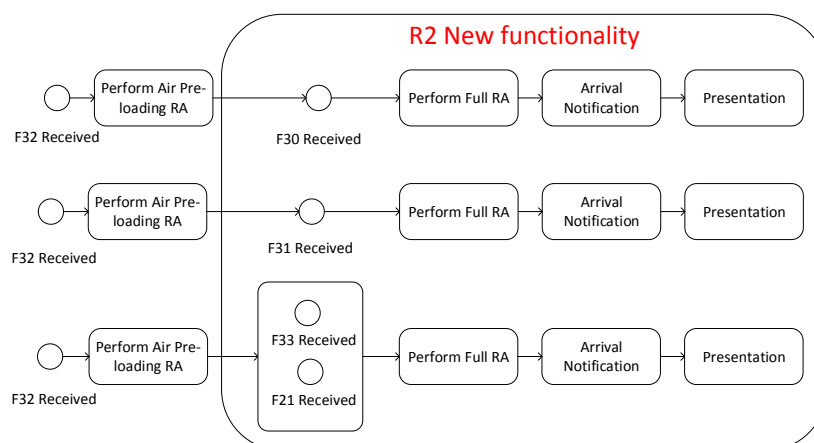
R2 New functionality

F32 Received

Perform Air Preloading RA

F30 Received

Perform Full RA

Arrival Notification

Presentation

F32 Received

Perform Air Preloading RA

F31 Received

Perform Full RA

Arrival Notification

Presentation

F32 Received

Perform Air Preloading RA

F33 Received

F21 Received

Perform Full RA

Arrival Notification

Presentation